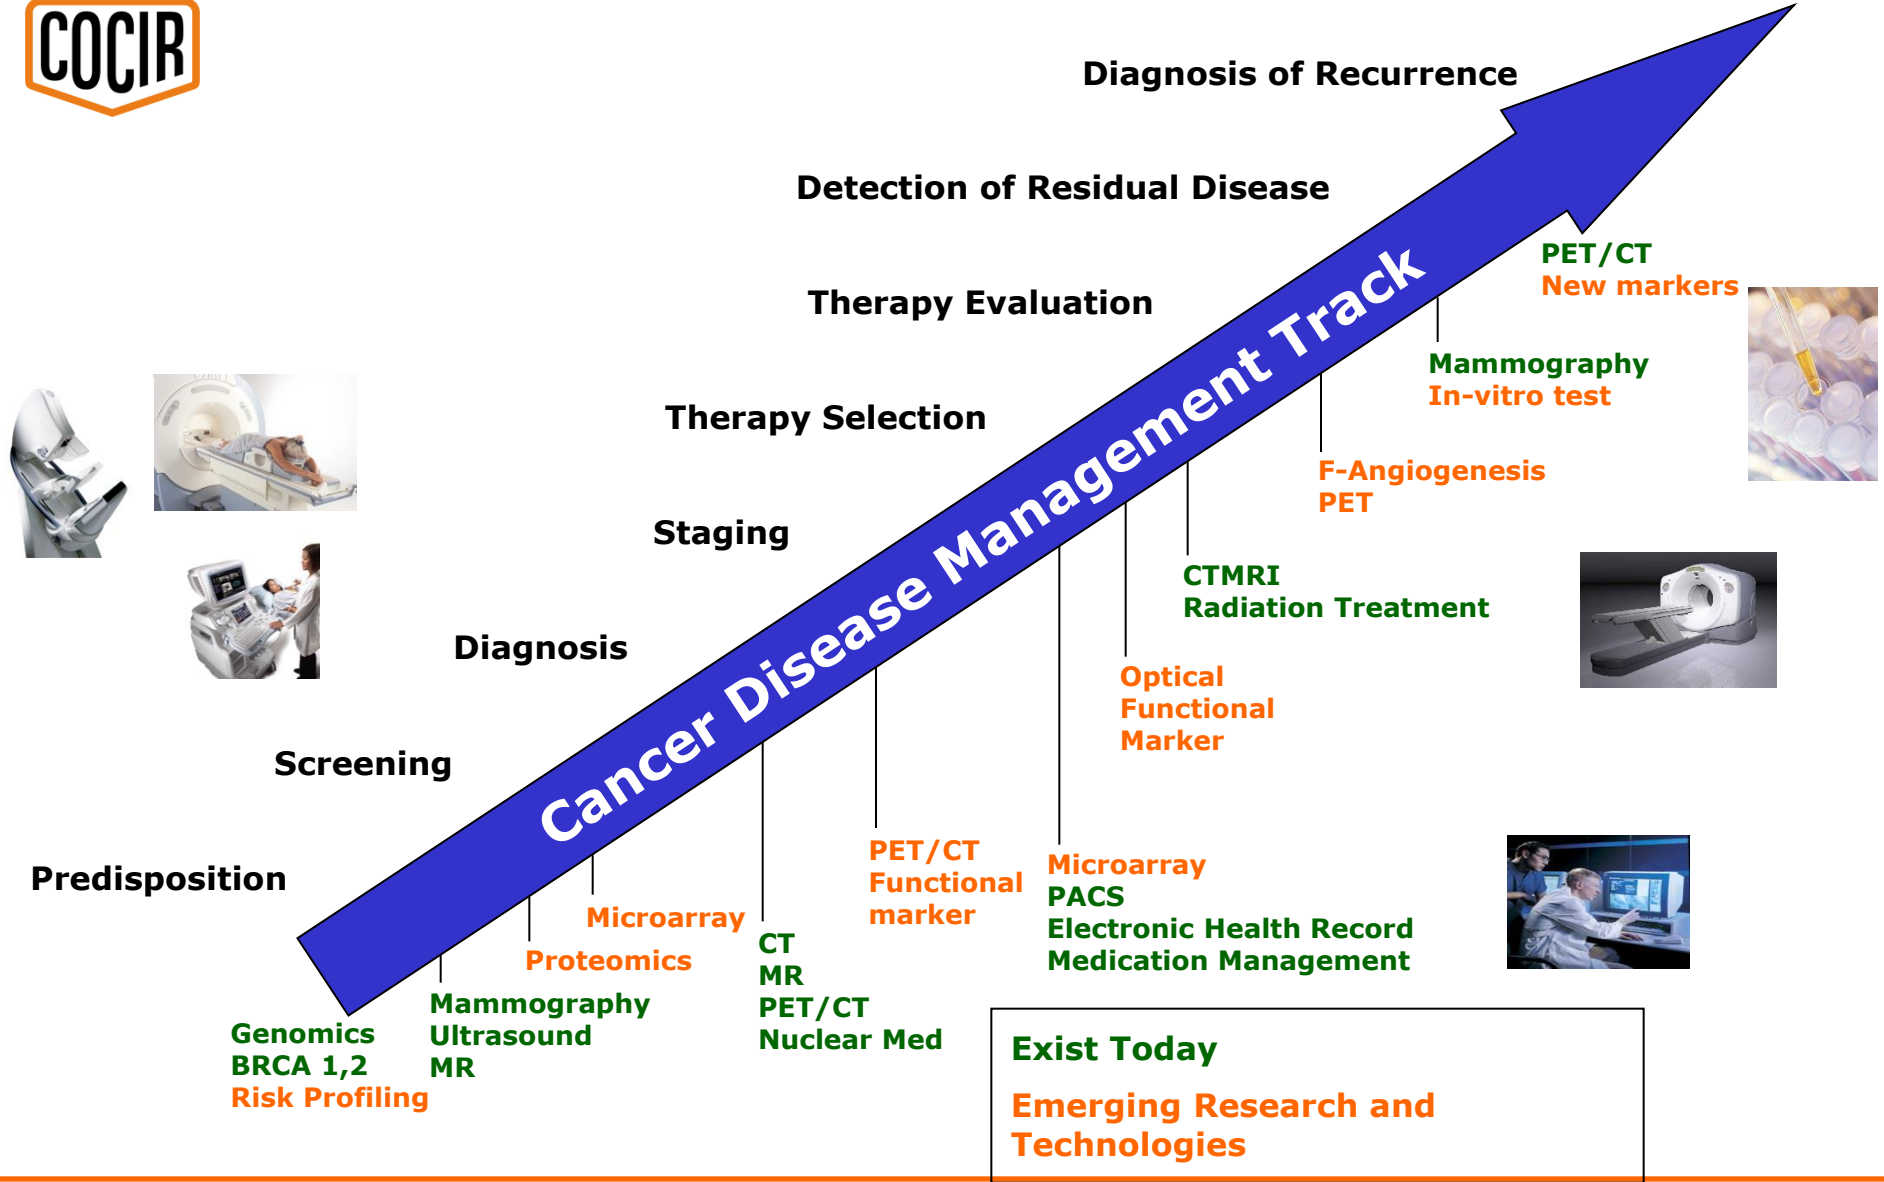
COCIR

Diagnosis of Recurrence

Detection of Residual Disease

Therapy Evaluation

Therapy Selection

Staging

Diagnosis

Screening

Predisposition

Cancer Disease Management Track

PET/CT
New markers

Mammography
In-vitro test

F-Angiogenesis
PET

CTMRI
Radiation Treatment

Optical
Functional
Marker

Microarray
PACS
Electronic Health Record
Medication Management

PET/CT
Functional
marker

CT
MR
PET/CT
Nuclear Med

Microarray

Proteomics

Mammography
Ultrasound
MR

Genomics
BRCA 1,2
Risk Profiling

Exist Today

Emerging Research and Technologies